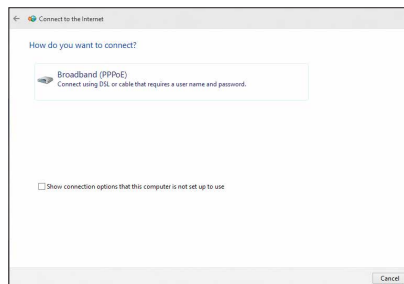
Connect to the Internet

How do you want to connect?

Broadband (PPPoE)
Connect using DSL or cable that requires a user name and password.

Show connection options that this computer is not set up to use

Cancel